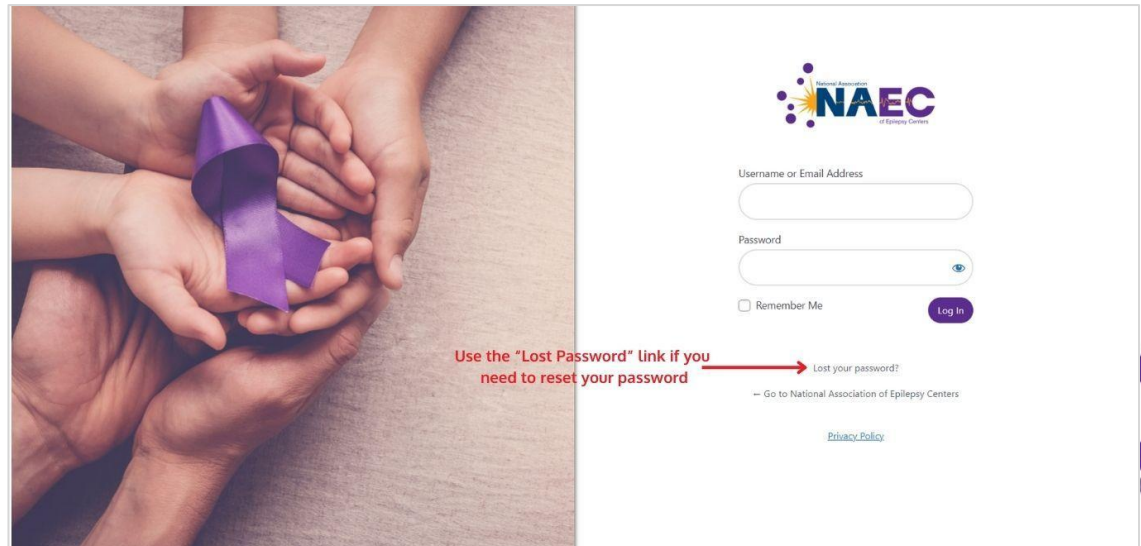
National Association NAEC of Epilepsy Centers

Username or Email Address

Password

Remember Me

Log In

Use the “Lost Password” link if you need to reset your password

Lost your password?

← Go to National Association of Epilepsy Centers

Privacy Policy